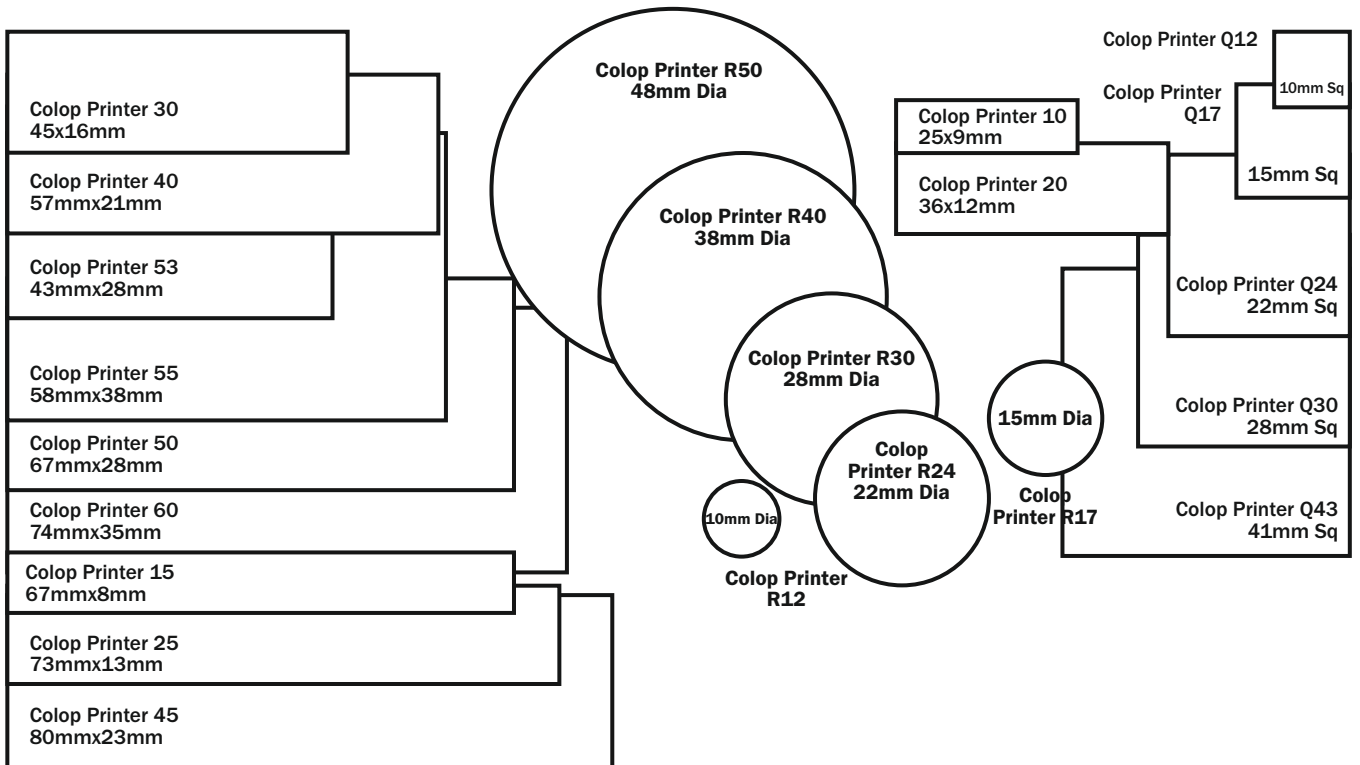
Colop Printer 30
45x16mm

Colop Printer 40
57mmx21mm

Colop Printer 53
43mmx28mm

Colop Printer 55
58mmx38mm

Colop Printer 50
67mmx28mm

Colop Printer 60
74mmx35mm

Colop Printer 15
67mmx8mm

Colop Printer 25
73mmx13mm

Colop Printer 45
80mmx23mm

Colop Printer R50
48mm Dia

Colop Printer R40
38mm Dia

Colop Printer R30
28mm Dia

Colop Printer R24
22mm Dia

10mm Dia

Colop Printer R12

15mm Dia

Colop Printer R17

Colop Printer Q12

10mm Sq

Colop Printer Q17

15mm Sq

Colop Printer 10
25x9mm

Colop Printer 20
36x12mm

Colop Printer Q24
22mm Sq

Colop Printer Q30
28mm Sq

Colop Printer Q43
41mm Sq